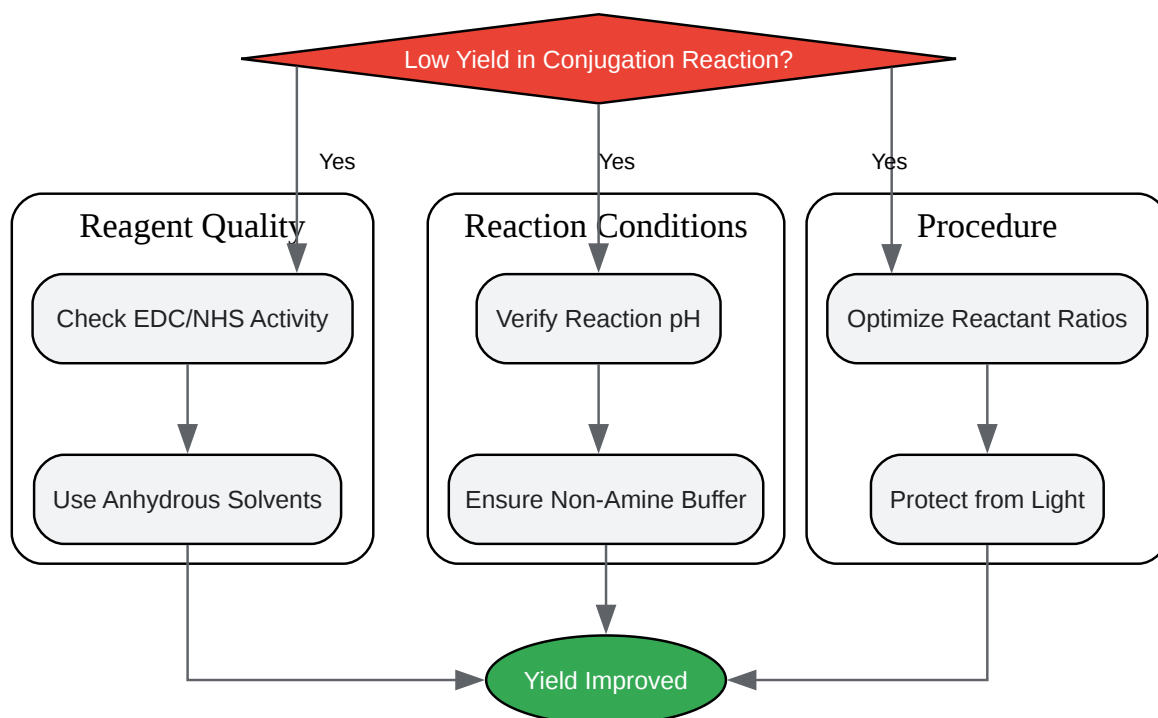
Low Yield in Conjugation Reaction?

Yes

Yes

Yes

Reagent Quality

Check EDC/NHS Activity

Use Anhydrous Solvents

Reaction Conditions

Verify Reaction pH

Ensure Non-Amine Buffer

Procedure

Optimize Reactant Ratios

Protect from Light

Yield Improved